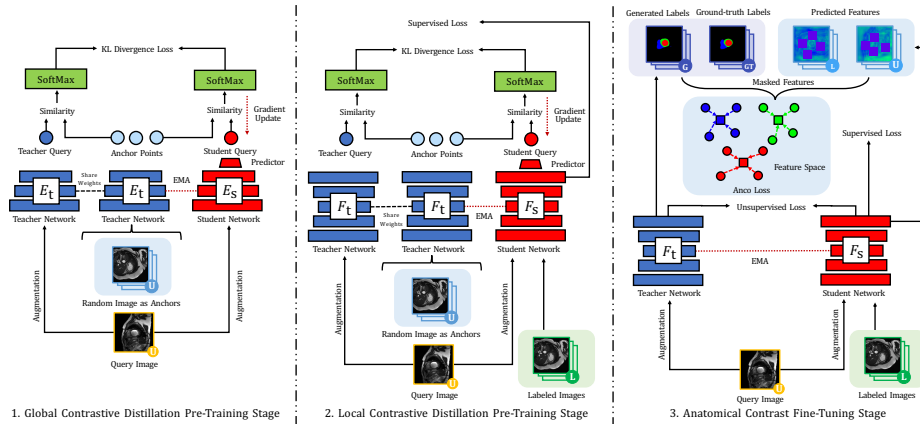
KL Divergence Loss

SoftMax

SoftMax

Similarity

Similarity

Gradient Update

Teacher Query

Anchor Points

Student Query

Predictor

$E_t$

Share Weights

$E_t$

EMA

$E_S$

Teacher Network

Teacher Network

Student Network

Augmentation

U

Random Image as Anchors

Augmentation

U

Query Image

1. Global Contrastive Distillation Pre-Training Stage

Supervised Loss

KL Divergence Loss

SoftMax

SoftMax

Similarity

Similarity

Gradient Update

Teacher Query

Anchor Points

Student Query

Predictor

$F_t$

Share Weights

$F_t$

EMA

$F_S$

Teacher Network

Teacher Network

Student Network

Augmentation

U

Random Image as Anchors

U

L

Query Image

Labeled Images

2. Local Contrastive Distillation Pre-Training Stage

Generated Labels

Ground-truth Labels

Predicted Features

G

GT

L

U

Masked Features

Supervised Loss

Feature Space

Anco Loss

Unsupervised Loss

$F_t$

EMA

$F_S$

Teacher Network

Student Network

Augmentation

Augmentation

U

L

Query Image

Labeled Images

3. Anatomical Contrast Fine-Tuning Stage